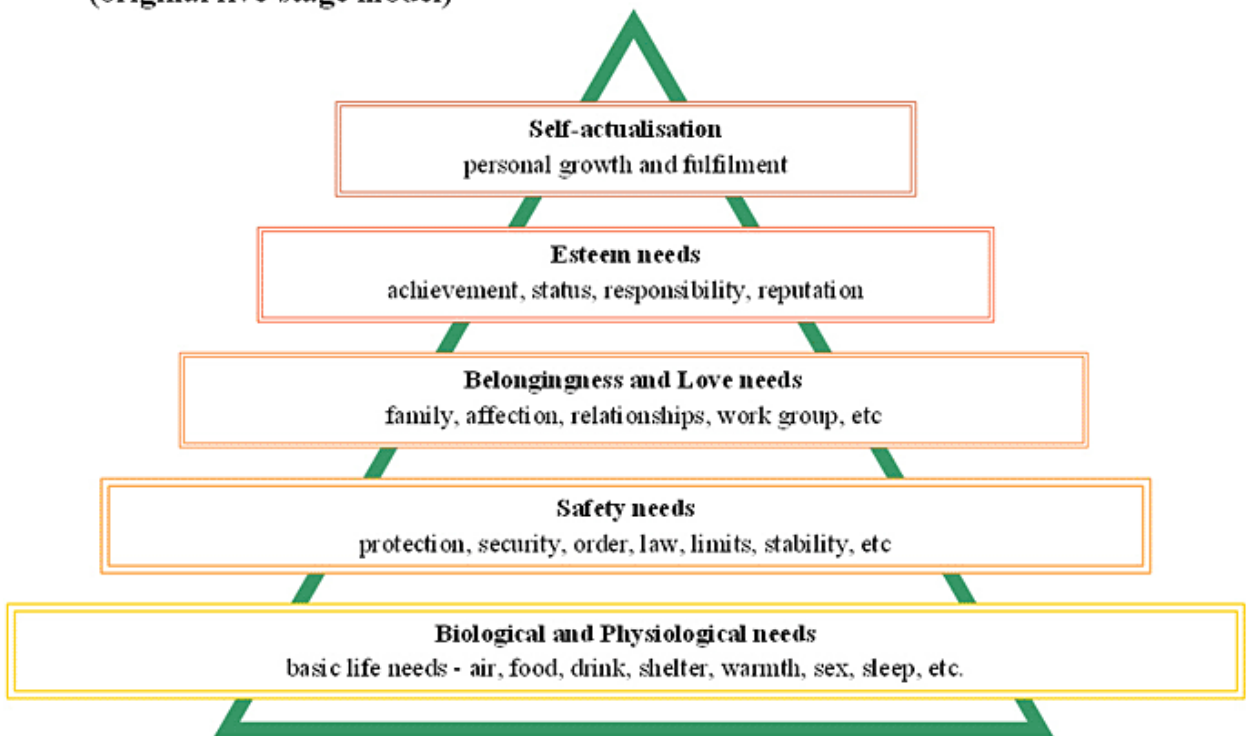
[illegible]

Self-actualisation
personal growth and fulfilment

Esteem needs
achievement, status, responsibility, reputation

Belongingness and Love needs
family, affection, relationships, work group, etc

Safety needs
protection, security, order, law, limits, stability, etc

Biological and Physiological needs
basic life needs - air, food, drink, shelter, warmth, sex, sleep, etc.